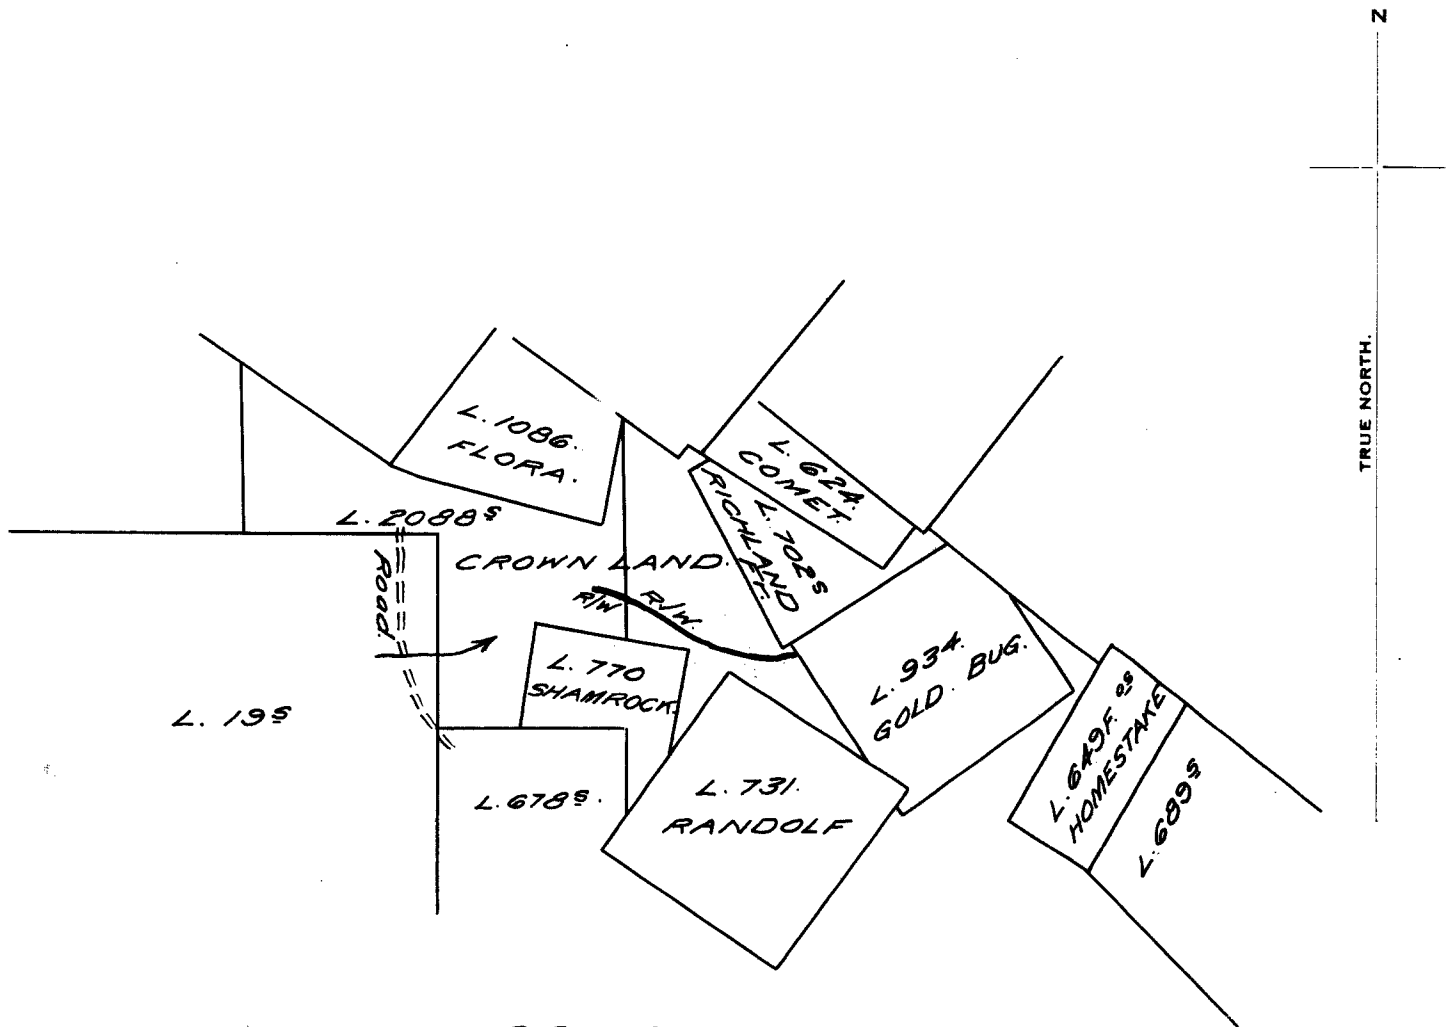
N

TRUE NORTH.

L. 1086.
FLORA.

L. 624.
COMET.

L. 702S
RICHLAND FR.

L. 2088S

CROWN LAND.

R/W R/W.

Road.

L. 770
SHAMROCK

L. 934.
GOLD. BUG.

L. 649F. GS
HOMESTAKE

L. 19S

L. 678S.

L. 731.
RANDOLF

L. 689S